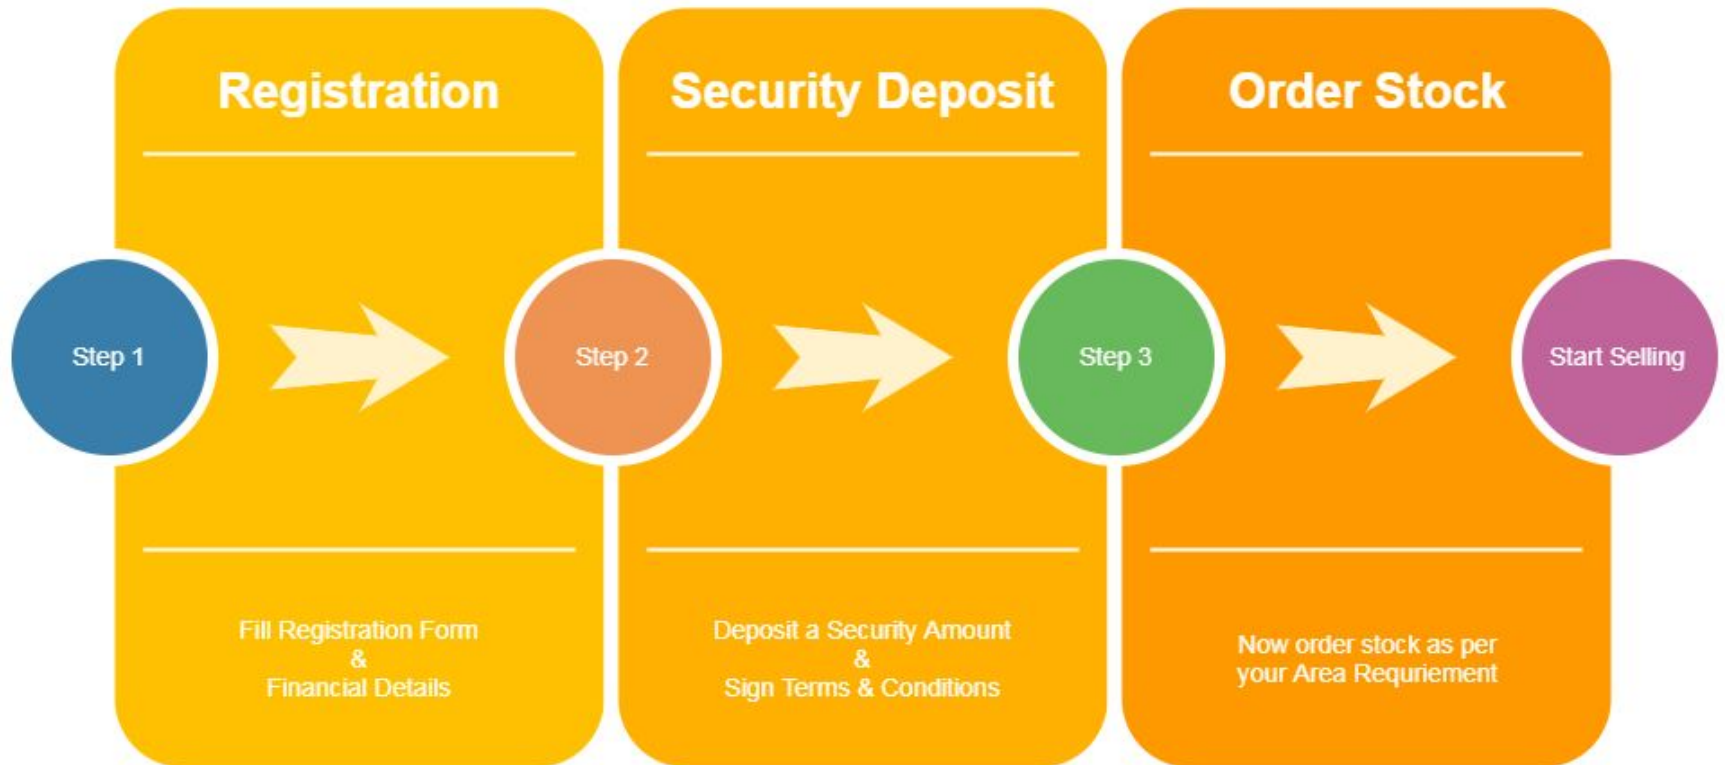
Registration

Step 1

Fill Registration Form
&
Financial Details

Security Deposit

Step 2

Deposit a Security Amount
&
Sign Terms & Conditions

Order Stock

Step 3

Now order stock as per your Area Requriement

Start Selling